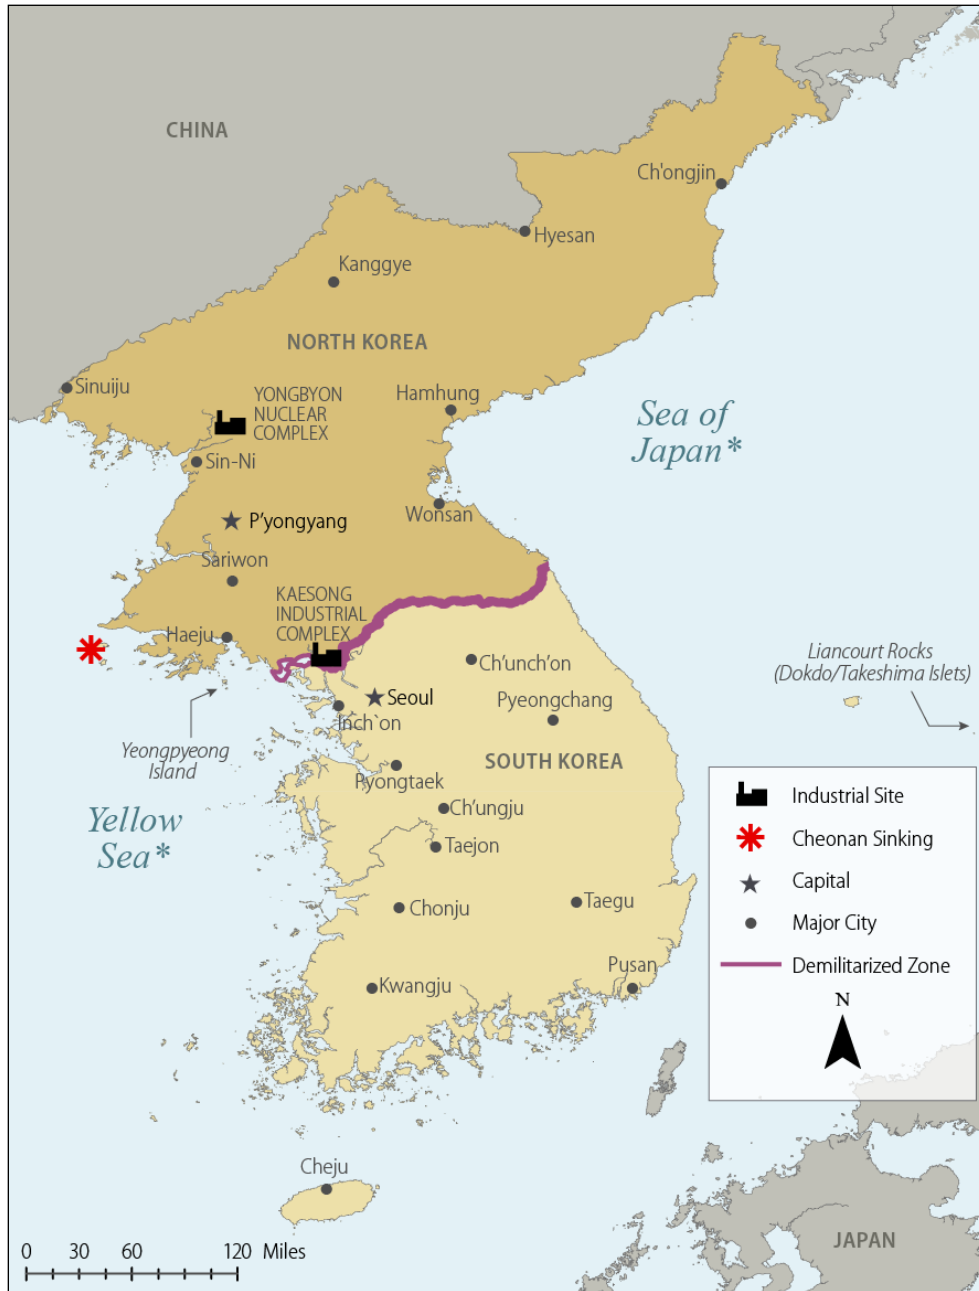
CHINA

Ch'ongjin

Hyesan

Kanggye

NORTH KOREA

Sinuiju

YONGBYON NUCLEAR COMPLEX

Hamhung

Sea of Japan*

Sin-Ni

P'yongyang

Wonsan

Sariwon

KAESONG INDUSTRIAL COMPLEX

Haeju

Ch'unch'on

Liancourt Rocks (Dokdo/Takeshima Islets)

Seoul

Pyeongchang

Inch'on

Yeongpyeong Island

SOUTH KOREA

Pyongtaek

Yellow Sea*

Ch'ungju

Taejon

Taegu

Chonju

Pusan

Kwangju

Industrial Site

Cheonan Sinking

Capital

Major City

Demilitarized Zone

N

Cheju

0 30 60 120 Miles

JAPAN